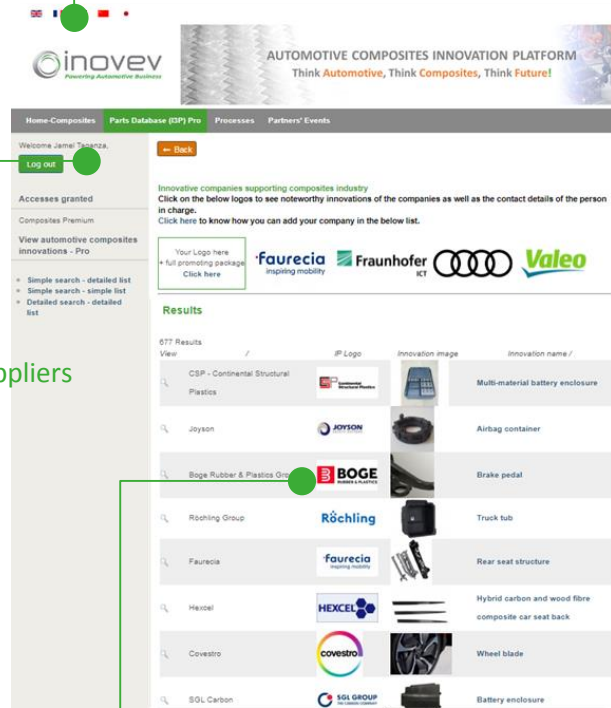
inovev
Powering Automotive Business

AUTOMOTIVE COMPOSITES INNOVATION PLATFORM
Think Automotive, Think Composites, Think Future!

Home-Composites | Parts Database (I3P) Pro | Processes | Partners' Events

Welcome Jamel Taganza,
Log out

Accesses granted
Composites Premium
View automotive composites innovations - Pro

- Simple search - detailed list
- Simple search - simple list
- Detailed search - detailed list

pliers

← Back

Innovative companies supporting composites industry
Click on the below logos to see noteworthy innovations of the companies as well as the contact details of the person in charge.
Click here to know how you can add your company in the below list.

Your Logo here + full promoting package Click here

faurecia inspiring mobility
Fraunhofer ICT
Valeo

Results

677 Results

| View | / | IP Logo | Innovation image | Innovation name / |
|---|---|---|---|---|
| | CSP - Continental Structural Plastics | Continental Structural Plastics | | Multi-material battery enclosure |
| | Joyson | JOYSON | | Airbag container |
| | Boge Rubber & Plastics Gro | BOGE RUBBER & PLASTICS | | Brake pedal |
| | Röchling Group | Röchling | | Truck tub |
| | Faurecia | faurecia inspiring mobility | | Rear seat structure |
| | Hexcel | HEXCEL | | Hybrid carbon and wood fibre composite car seat back |
| | Covestro | covestro | | Wheel blade |
| | SGL Carbon | SGL GROUP THE CARBON COMPANY | | Battery enclosure |